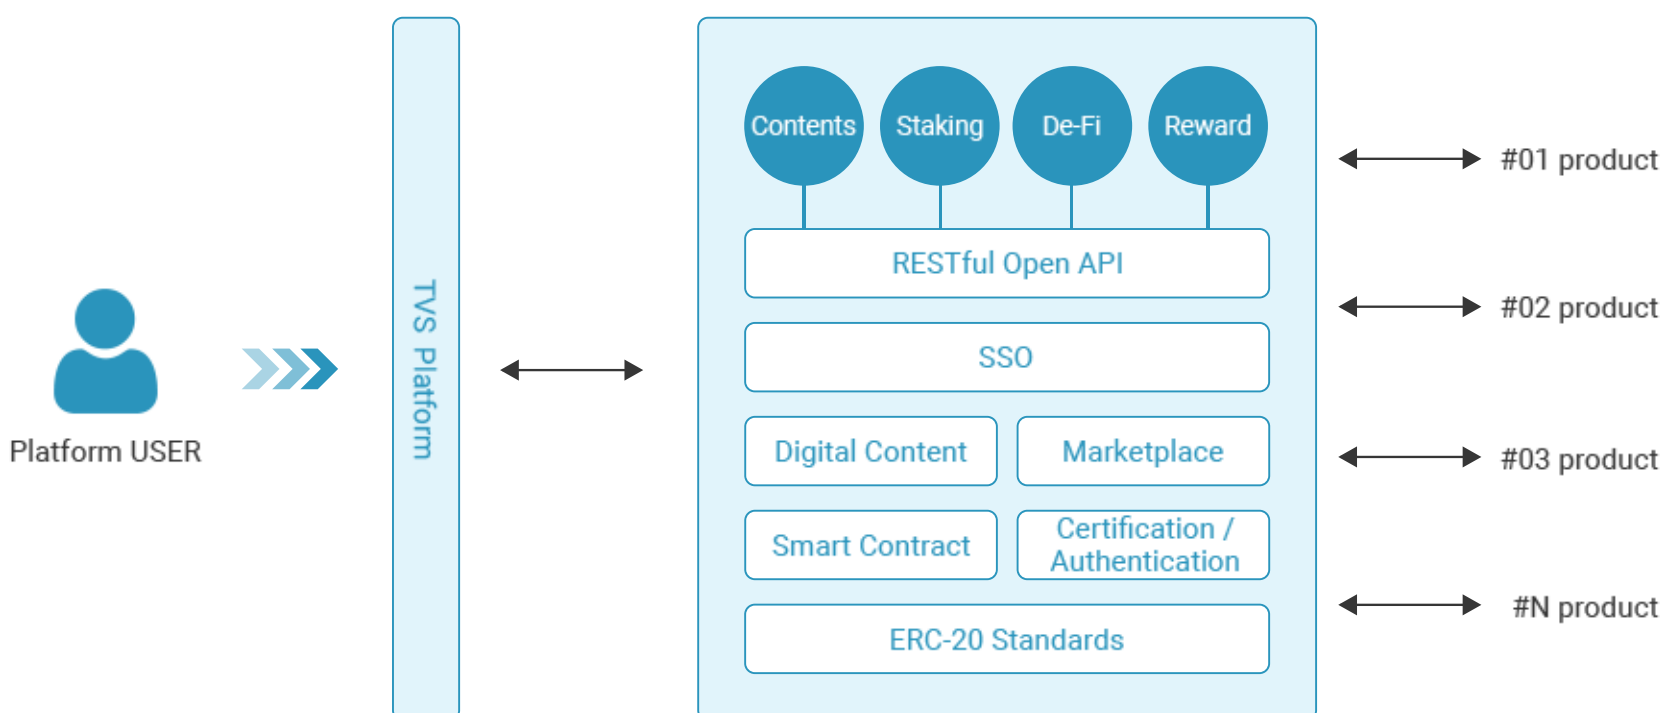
Platform USER

TVS Platform

Contents
Staking
De-Fi
Reward

RESTful Open API

SSO

Digital Content
Marketplace

Smart Contract
Certification / Authentication

ERC-20 Standards

#01 product
#02 product
#03 product
#N product